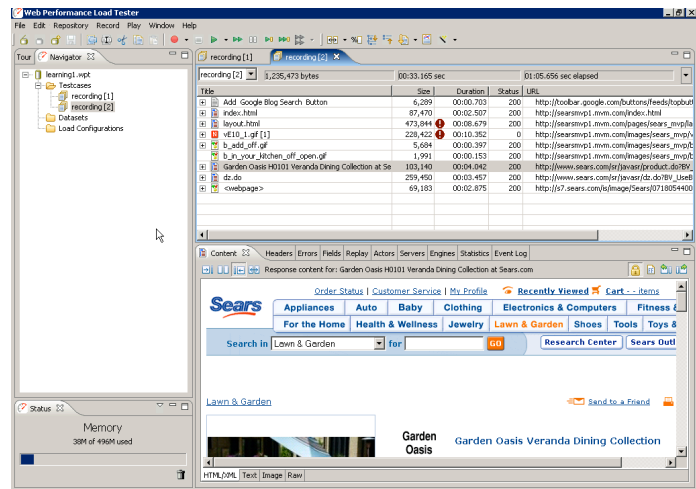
Web Performance Load Tester

File Edit Repository Record Play Window Help

Tour Navigator

learning1.wpt
Testcases
recording [1]
recording [2]
Datasets
Load Configurations

Status

Memory
38M of 496M used

recording [1] recording [2]

recording [2] 1,235,473 bytes 00:33.165 sec 01:05.656 sec elapsed

| Title | Size | Duration | Status | URL |
|---|---|---|---|---|
| Add Google Blog Search Button | 6,289 | 00:00.703 | 200 | http://toolbar.google.com/buttons/feeds/topbutt |
| index.html | 87,470 | 00:02.507 | 200 | http://searsmvp1.mvm.com/index.html |
| layout.html | 473,844 | 00:08.679 | 200 | http://searsmvp1.mvm.com/pages/sears_mvp/la |
| vE10_1.gif [1] | 228,422 | 00:10.352 | 0 | http://searsmvp1.mvm.com/images/sears_mvp/v |
| b_add_off.gif | 5,684 | 00:00.397 | 200 | http://searsmvp1.mvm.com/images/sears_mvp/b |
| b_in_your_kitchen_off_open.gif | 1,991 | 00:00.153 | 200 | http://searsmvp1.mvm.com/images/sears_mvp/b |
| Garden Oasis H0101 Veranda Dining Collection at Se | 103,140 | 00:04.042 | 200 | http://www.sears.com/sr/javasr/product.do?BV_ |
| dz.do | 259,450 | 00:03.457 | 200 | http://www.sears.com/sr/javasr/dz.do?BV_UseB |
| <webpage> | 69,183 | 00:02.875 | 200 | http://s7.sears.com/is/image/Sears/0718054400 |

Content Headers Errors Fields Replay Actors Servers Engines Statistics Event Log

Response content for: Garden Oasis H0101 Veranda Dining Collection at Sears.com

Order Status | Customer Service | My Profile Recently Viewed Cart - - items

Sears

Appliances Auto Baby Clothing Electronics & Computers Fitness &
For the Home Health & Wellness Jewelry Lawn & Garden Shoes Tools Toys &

Search in Lawn & Garden for GO Research Center Sears Outl

Lawn & Garden Send to a Friend

Garden Oasis Garden Oasis Veranda Dining Collection

HTML/XML Text Image Raw